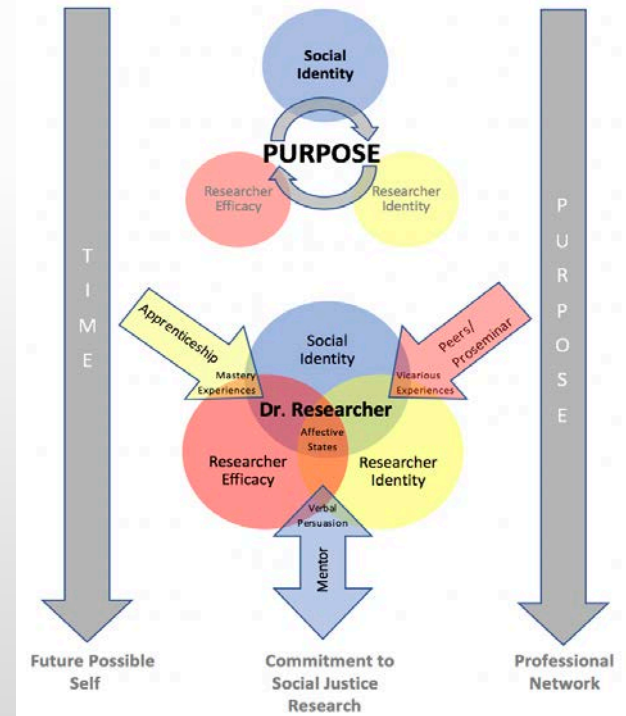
TIME

Social Identity

PURPOSE

Researcher Efficacy

Researcher Identity

PURPOSE

Apprenticeship

Mastery Experiences

Social Identity

Peers/ Proseminar

Vicarious Experiences

Dr. Researcher

Affective States

Researcher Efficacy

Researcher Identity

Verbal Persuasion

Mentor

Future Possible Self

Commitment to Social Justice Research

Professional Network